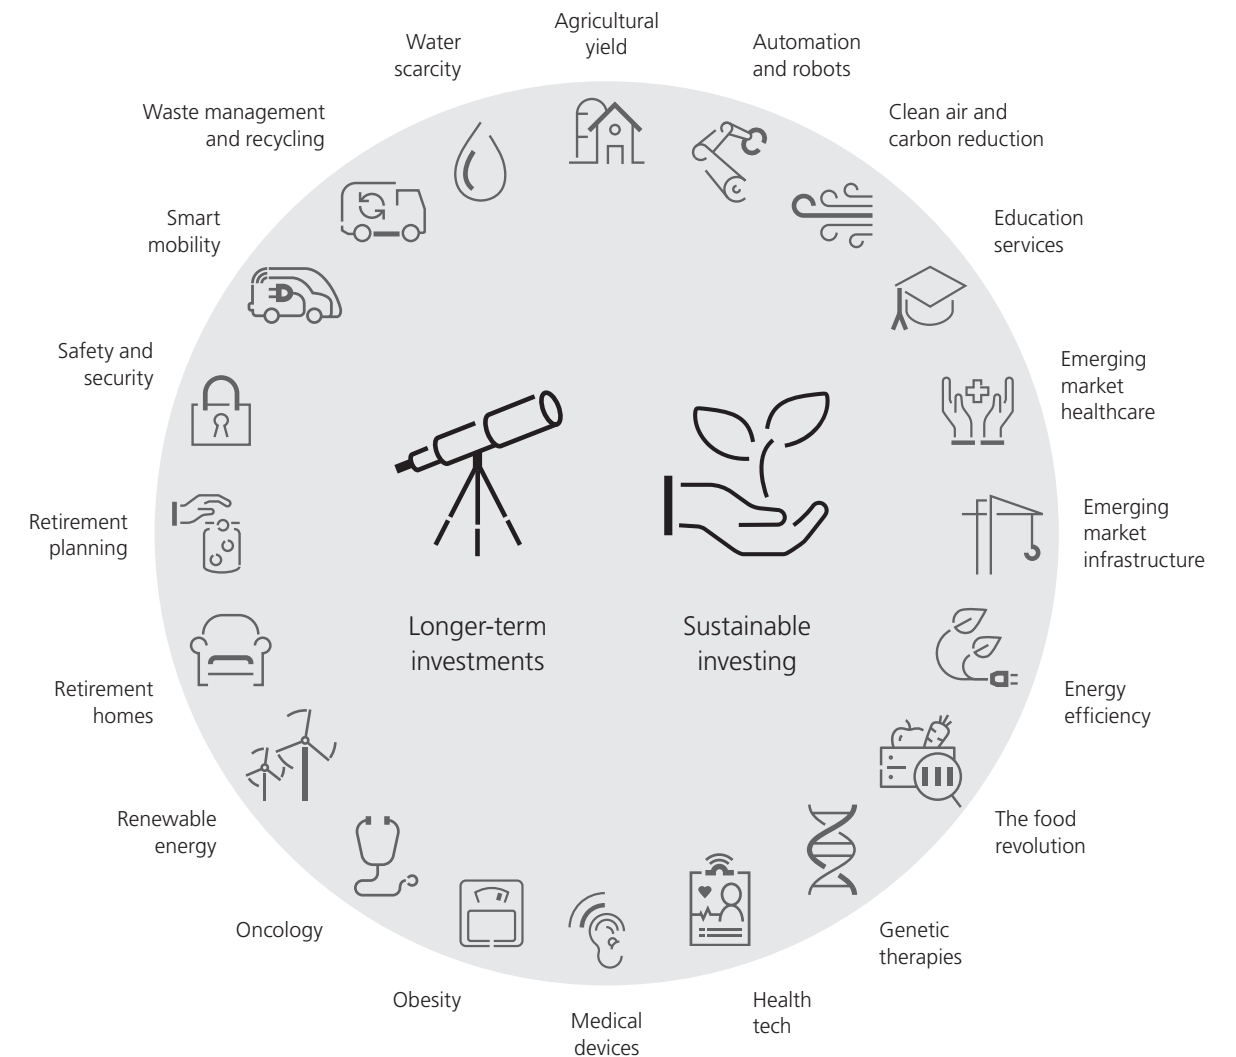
Agricultural yield

Automation and robots

Clean air and carbon reduction

Education services

Emerging market healthcare

Emerging market infrastructure

Energy efficiency

The food revolution

Genetic therapies

Health tech

Medical devices

Obesity

Oncology

Renewable energy

Retirement homes

Retirement planning

Safety and security

Smart mobility

Waste management and recycling

Water scarcity

Longer-term investments

Sustainable investing